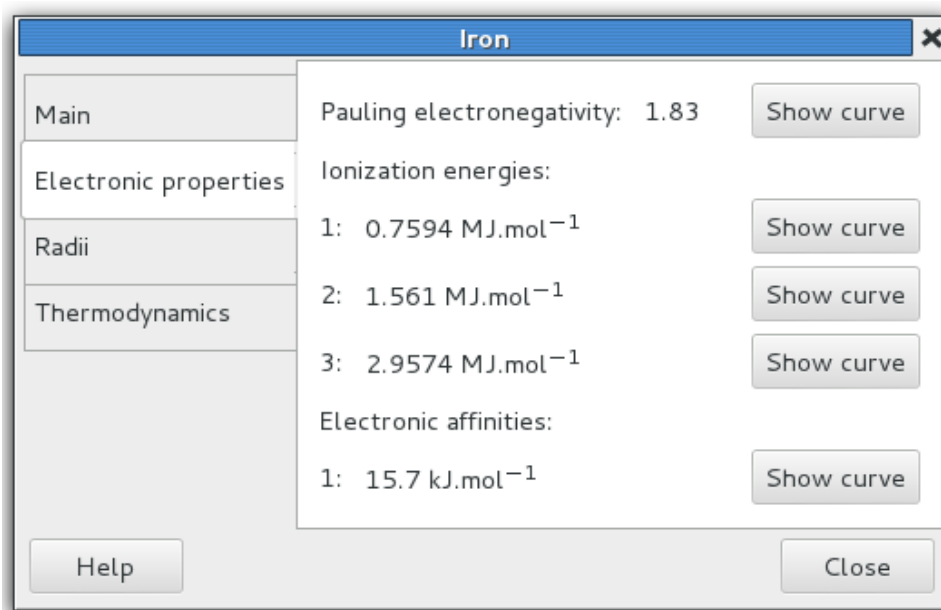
Iron

×

Main

Electronic properties

Radii

Thermodynamics

Pauling electronegativity: 1.83

Show curve

Ionization energies:

1: 0.7594 MJ.mol$^{-1}$

Show curve

2: 1.561 MJ.mol$^{-1}$

Show curve

3: 2.9574 MJ.mol$^{-1}$

Show curve

Electronic affinities:

1: 15.7 kJ.mol$^{-1}$

Show curve

Help

Close